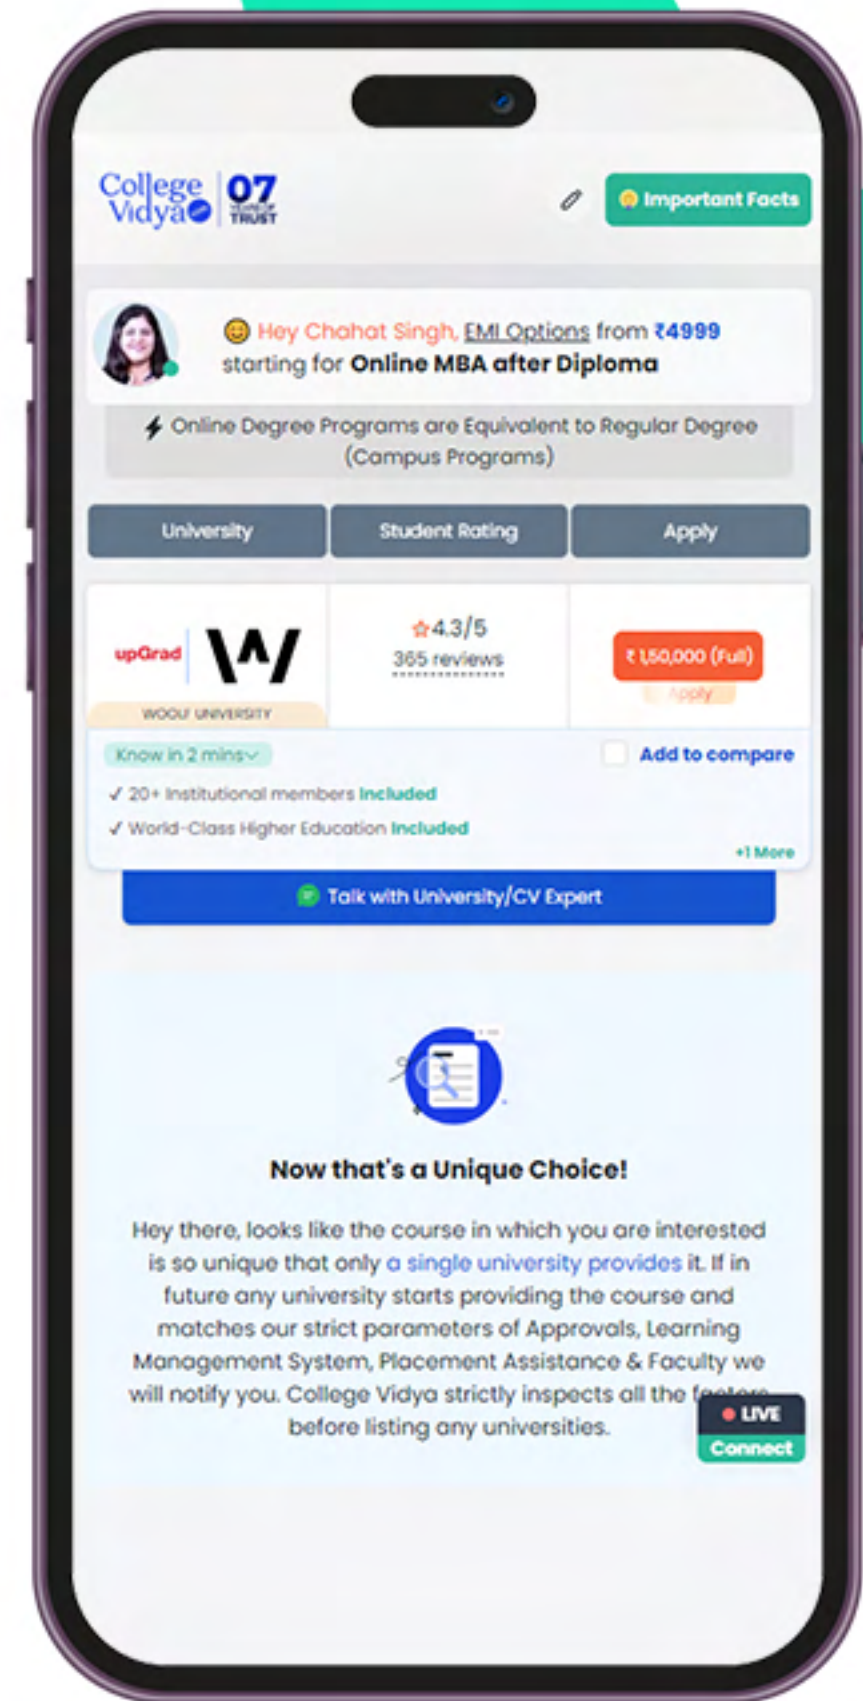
College Vidya 07 YEARS OF TRUST

Important Facts

Hey Chahat Singh, EMI Options from ₹4999 starting for Online MBA after Diploma

Online Degree Programs are Equivalent to Regular Degree (Campus Programs)

| University | Student Rating | Apply |
|---|---|---|
| upGrad W WOOLF UNIVERSITY | 4.3/5 365 reviews | ₹ 1,50,000 (Full) Apply |

Know in 2 mins

Add to compare

✓ 20+ Institutional members Included

✓ World-Class Higher Education Included

+1 More

Talk with University/CV Expert

Now that's a Unique Choice!

Hey there, looks like the course in which you are interested is so unique that only a single university provides it. If in future any university starts providing the course and matches our strict parameters of Approvals, Learning Management System, Placement Assistance & Faculty we will notify you. College Vidya strictly inspects all the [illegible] before listing any universities.

LIVE Connect